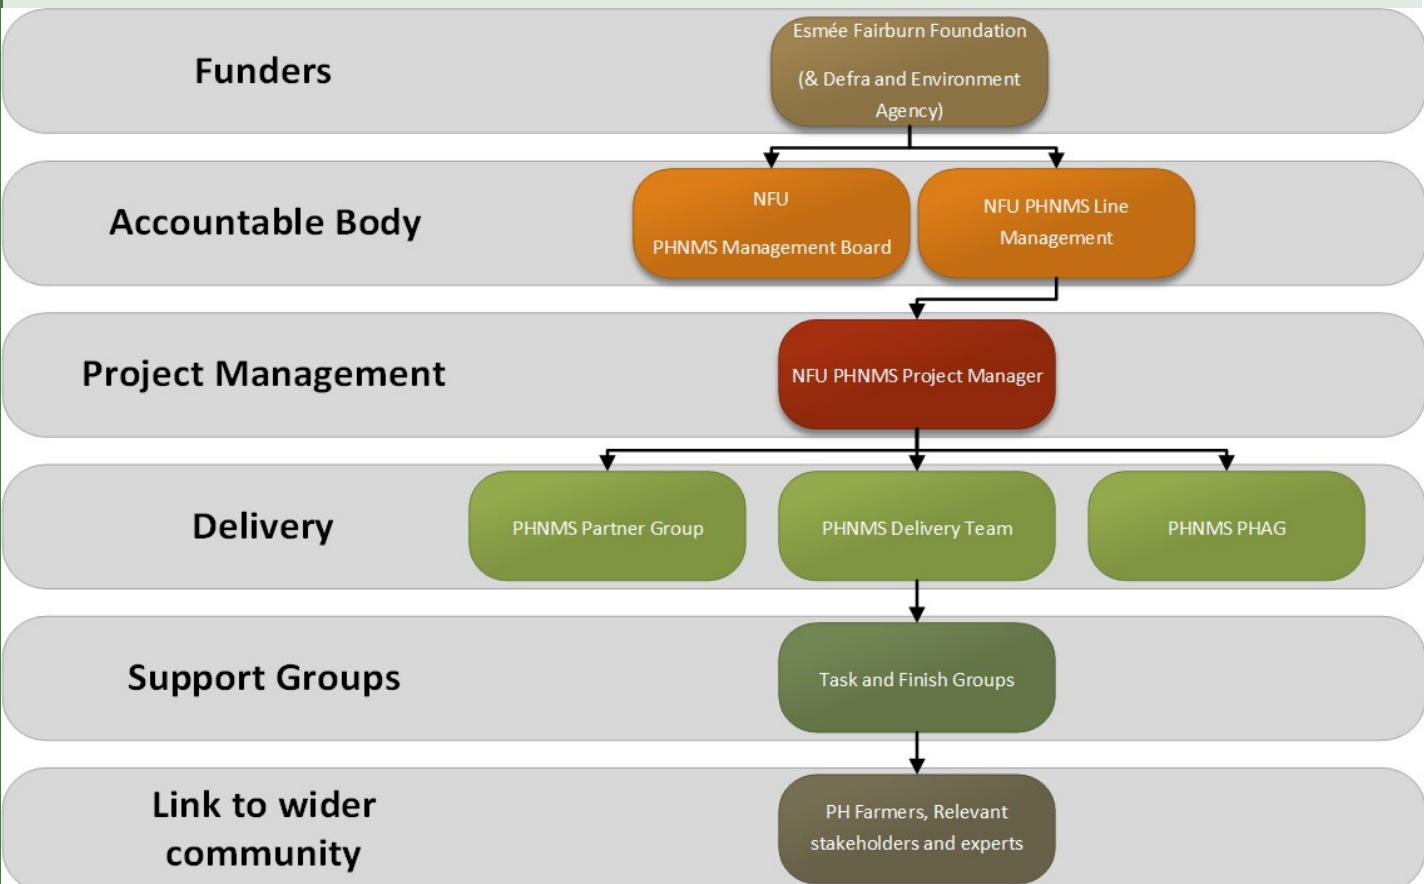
Funders

Esmée Fairburn Foundation

(& Defra and Environment Agency)

Accountable Body

NFU

PHNMS Management Board

NFU PHNMS Line Management

Project Management

NFU PHNMS Project Manager

Delivery

PHNMS Partner Group

PHNMS Delivery Team

PHNMS PHAG

Support Groups

Task and Finish Groups

Link to wider community

PH Farmers, Relevant stakeholders and experts